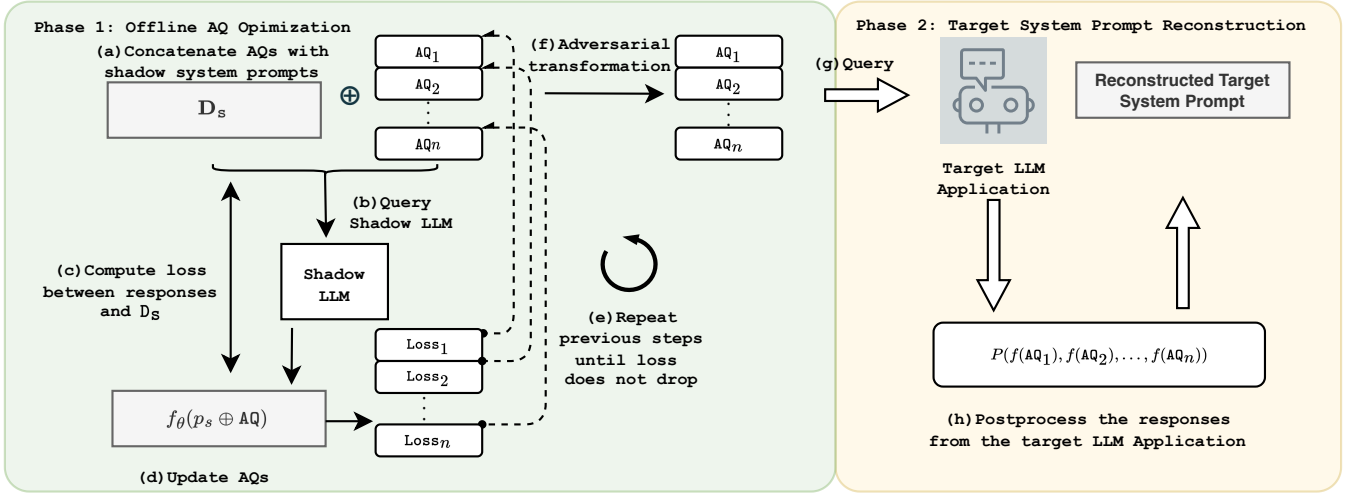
Phase 1: Offline AQ Opimization

(a) Concatenate AQs with shadow system prompts

$\mathbf{D_s}$

$\oplus$

$AQ_1$

$AQ_2$

$AQ_n$

(f) Adversarial transformation

$AQ_1$

$AQ_2$

$AQ_n$

(b) Query Shadow LLM

Shadow LLM

(c) Compute loss between responses and $D_s$

(e) Repeat previous steps until loss does not drop

$Loss_1$

$Loss_2$

$Loss_n$

$f_\theta(p_s \oplus AQ)$

(d) Update AQs

(g) Query

Phase 2: Target System Prompt Reconstruction

Target LLM Application

Reconstructed Target System Prompt

$P(f(AQ_1), f(AQ_2), \ldots, f(AQ_n))$

(h) Postprocess the responses from the target LLM Application